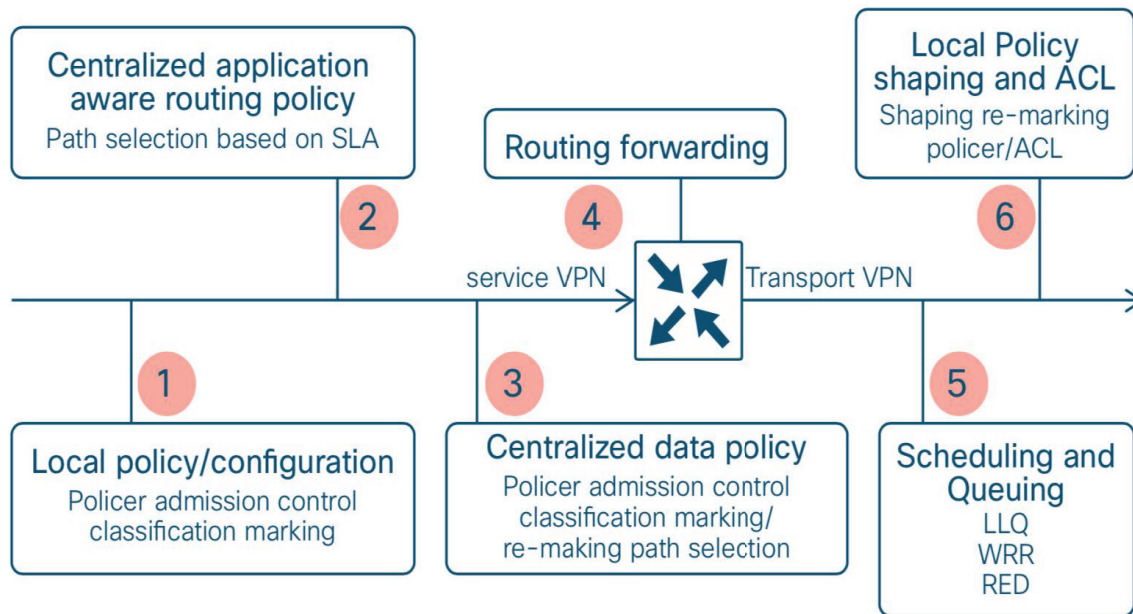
Centralized application aware routing policy
Path selection based on SLA

Routing forwarding

Local Policy shaping and ACL
Shaping re-marking policer/ACL

2

4

6

service VPN

Transport VPN

1

3

5

Local policy/configuration
Policer admission control classification marking

Centralized data policy
Policer admission control classification marking/ re-making path selection

Scheduling and Queuing
LLQ
WRR
RED